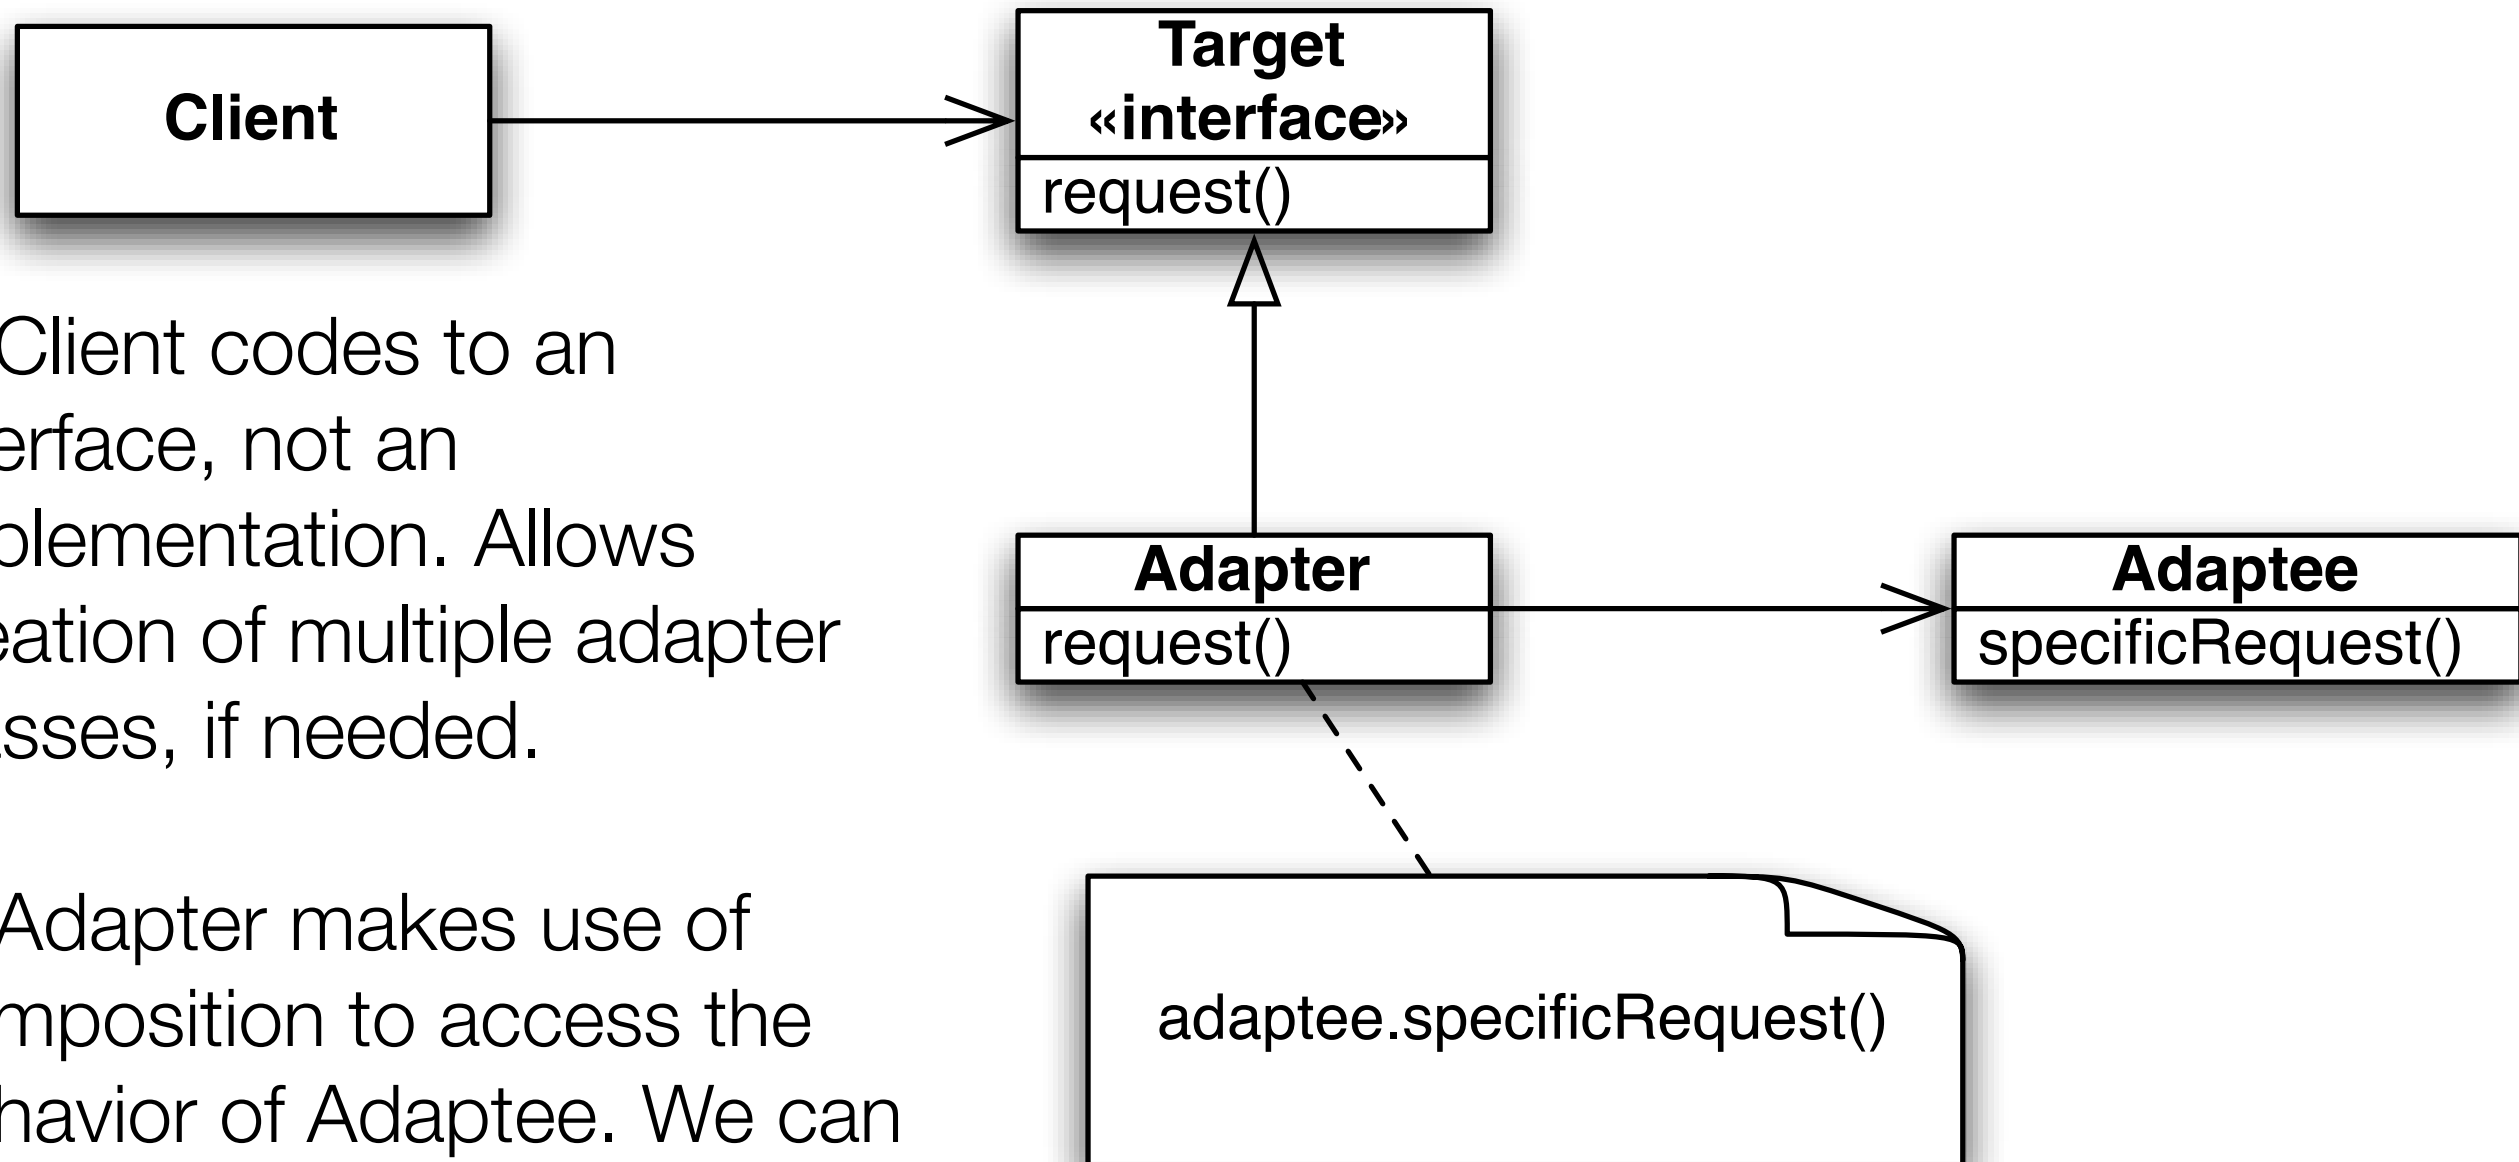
Client

Target
«interface»

request()

Client codes to an erface, not an plementation. Allows eation of multiple adapter sses, if needed.

Adapter makes use of mposition to access the havior of Adaptee. We can

Adapter

request()

Adaptee

specificRequest()

adaptee.specificRequest()